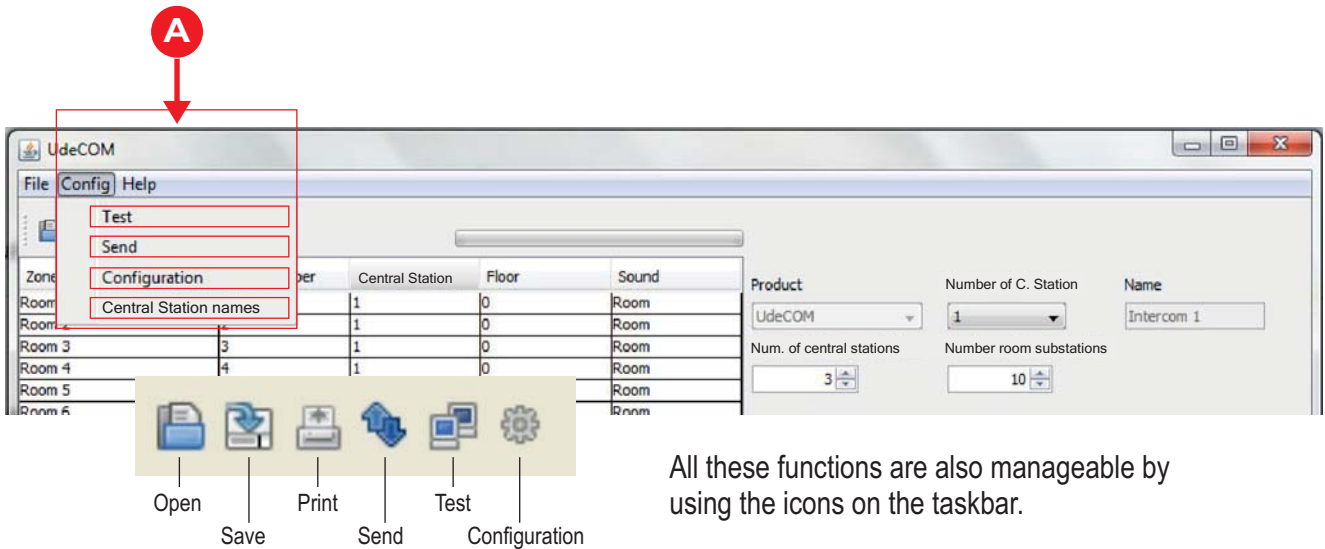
A

UdeCOM

File Config Help

Test
Send
Configuration
Central Station names

| Zone | ber | Central Station | Floor | Sound |
|---|---|---|---|---|
| Room | | 1 | 0 | Room |
| Room | | 1 | 0 | Room |
| Room 3 | 3 | 1 | 0 | Room |
| Room 4 | 4 | 1 | 0 | Room |
| Room 5 | | | | Room |
| Room 6 | | | | Room |

Product
UdeCOM
Number of C. Station
1
Name
Intercom 1
Num. of central stations
3
Number room substations
10

Open
Save
Print
Send
Test
Configuration

All these functions are also manageable by using the icons on the taskbar.